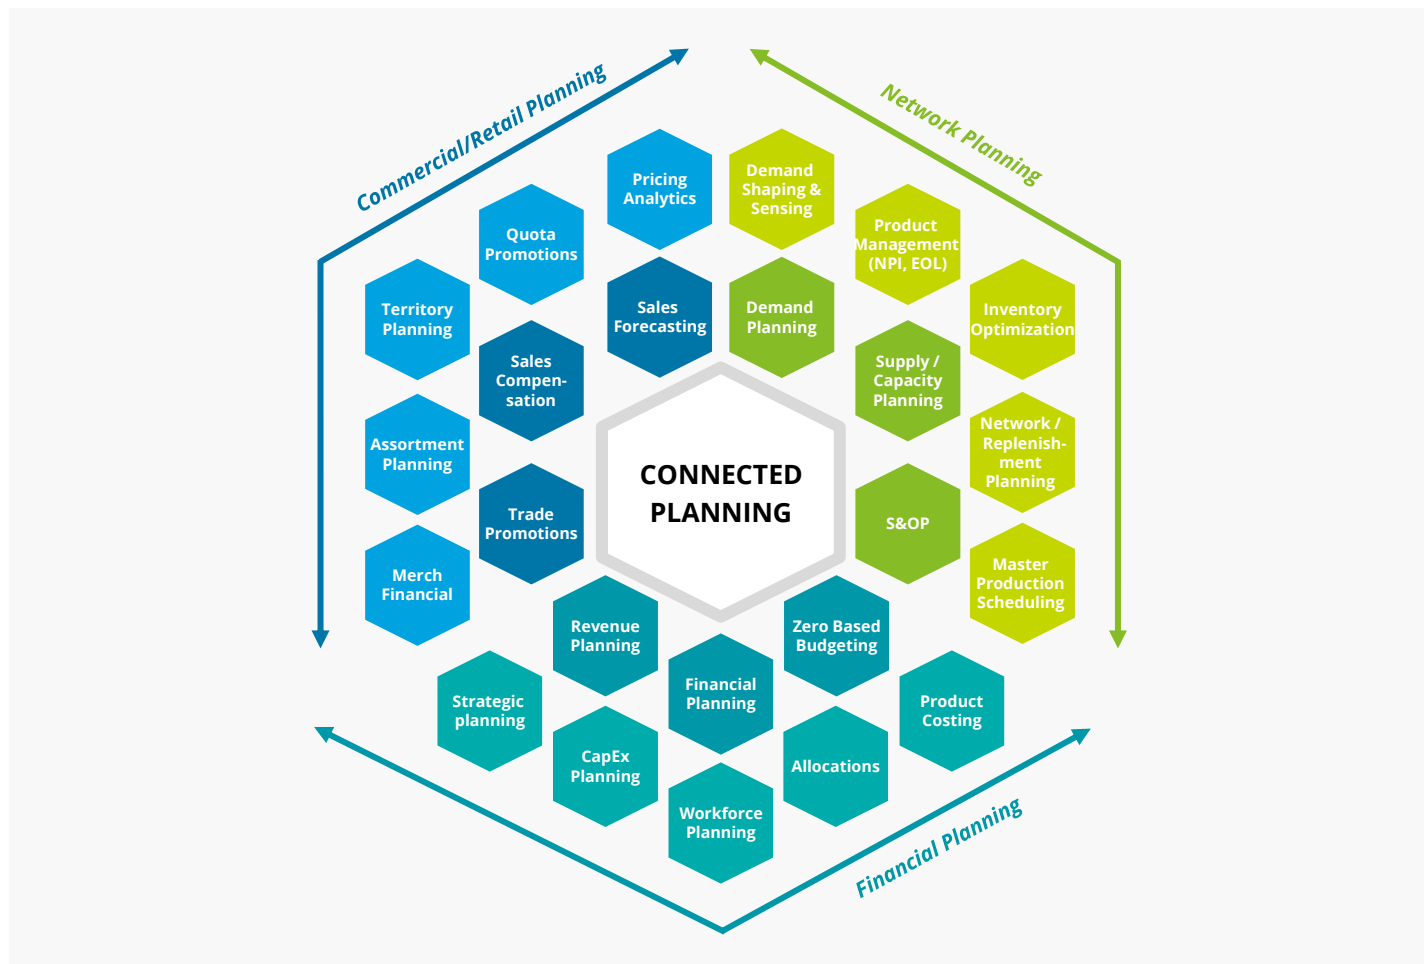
Commercial/Retail Planning

Network Planning

Pricing Analytics

Demand Shaping & Sensing

Quota Promotions

Product Management (NPI, EOL)

Territory Planning

Sales Forecasting

Demand Planning

Inventory Optimization

Sales Compensation

Supply / Capacity Planning

Assortment Planning

CONNECTED PLANNING

Network / Replenishment Planning

Trade Promotions

S&OP

Merch Financial

Master Production Scheduling

Revenue Planning

Zero Based Budgeting

Financial Planning

Strategic planning

Product Costing

CapEx Planning

Allocations

Workforce Planning

Financial Planning